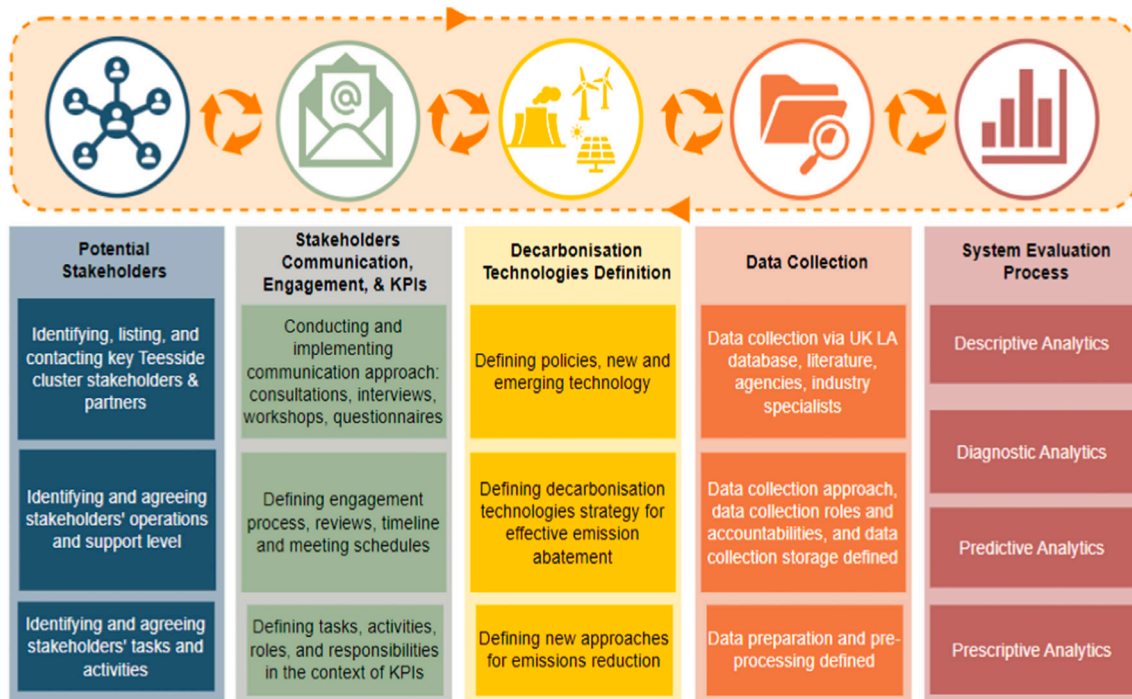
Potential Stakeholders

Identifying, listing, and contacting key Teesside cluster stakeholders & partners

Identifying and agreeing stakeholders' operations and support level

Identifying and agreeing stakeholders' tasks and activities

Stakeholders Communication, Engagement, & KPIs

Conducting and implementing communication approach: consultations, interviews, workshops, questionnaires

Defining engagement process, reviews, timeline and meeting schedules

Defining tasks, activities, roles, and responsibilities in the context of KPIs

Decarbonisation Technologies Definition

Defining policies, new and emerging technology

Defining decarbonisation technologies strategy for effective emission abatement

Defining new approaches for emissions reduction

Data Collection

Data collection via UK LA database, literature, agencies, industry specialists

Data collection approach, data collection roles and accountabilities, and data collection storage defined

Data preparation and pre-processing defined

System Evaluation Process

Descriptive Analytics

Diagnostic Analytics

Predictive Analytics

Prescriptive Analytics